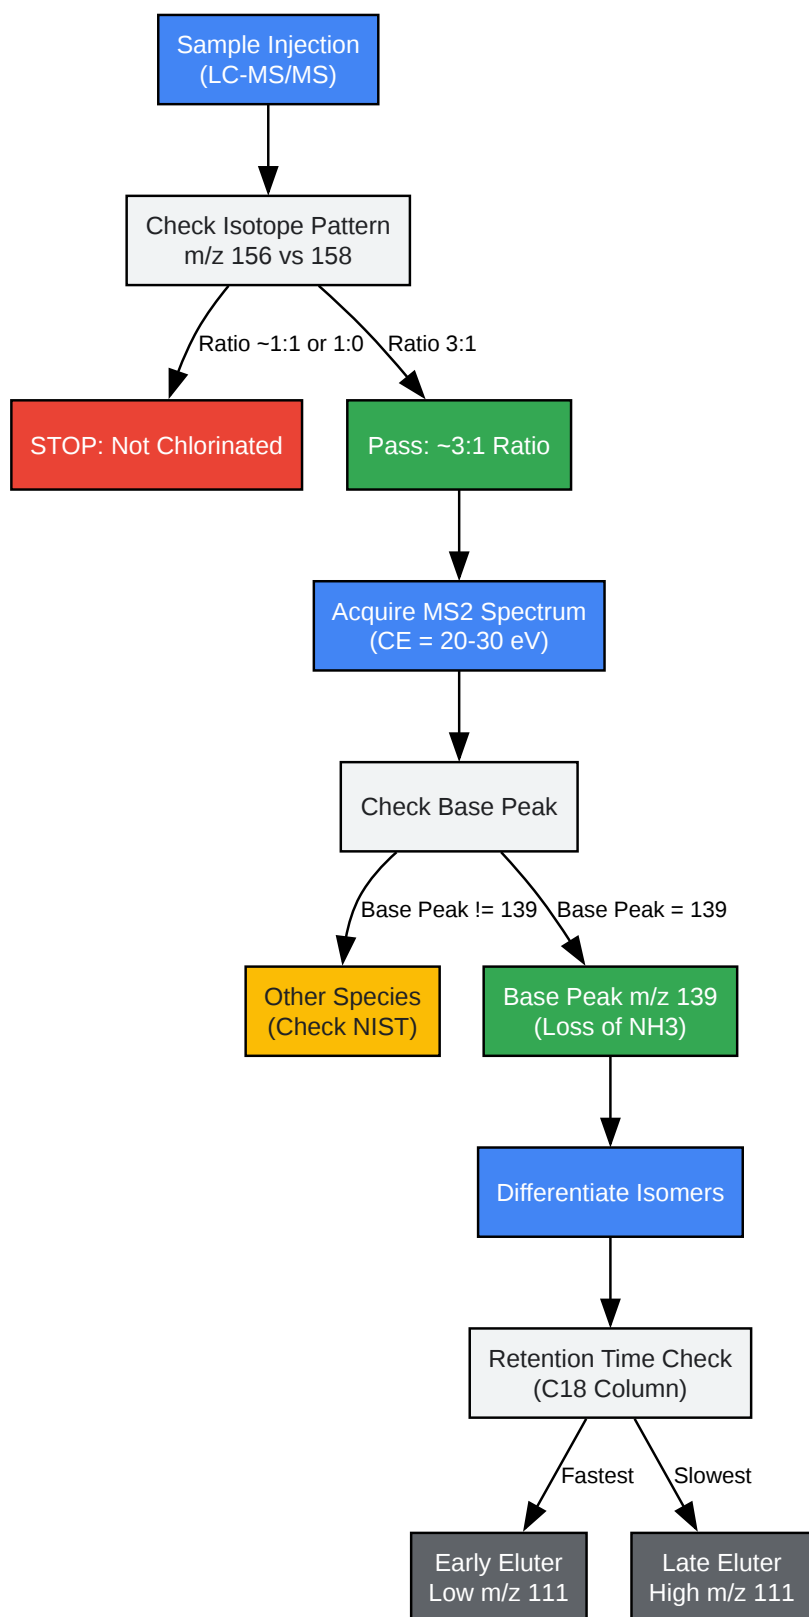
Sample Injection
(LC-MS/MS)

Check Isotope Pattern
m/z 156 vs 158

Ratio ~1:1 or 1:0

Ratio 3:1

STOP: Not Chlorinated

Pass: ~3:1 Ratio

Acquire MS2 Spectrum
(CE = 20-30 eV)

Check Base Peak

Base Peak != 139

Base Peak = 139

Other Species
(Check NIST)

Base Peak m/z 139
(Loss of NH3)

Differentiate Isomers

Retention Time Check
(C18 Column)

Fastest

Slowest

Early Eluter
Low m/z 111

Late Eluter
High m/z 111